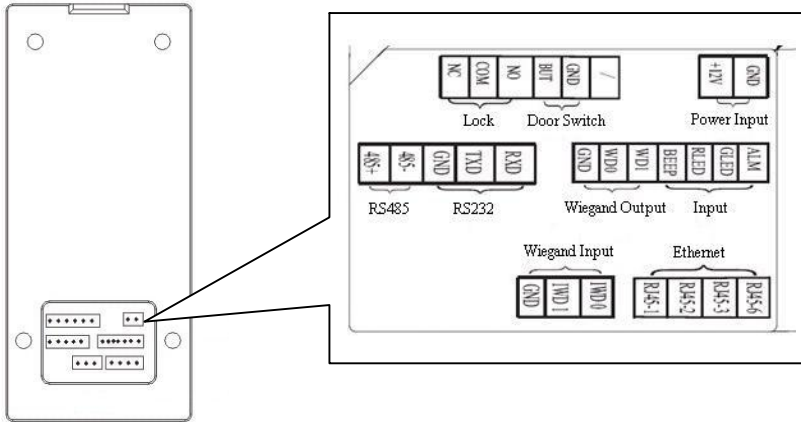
NC COM NO BUT GND /

Lock Door Switch

+12V GND

Power Input

485+ 485- GND TXD RXD

RS485 RS232

GND WD0 WD1 BEEP RLED GLED ALM

Wiegand Output Input

Wiegand Input

GND IWD1 IWD0

Ethernet

RJ45-1 RJ45-2 RJ45-3 RJ45-6